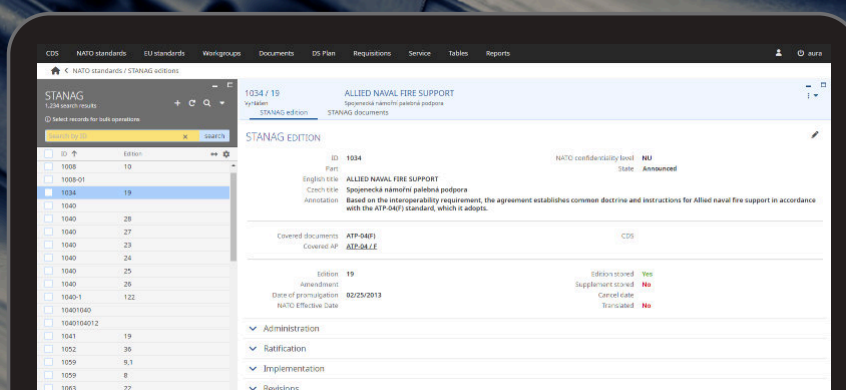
CDS NATO standards EU standards Workgroups Documents DS Plan Requisitions Service Tables Reports aura

NATO standards / STANAG editions

STANAG
1,234 search results
Select records for bulk operations

Search by ID Search

| ID ↑ | Edition |
|---|---|
| 1008 | 10 |
| 1008-01 | |
| 1034 | 19 |
| 1040 | |
| 1040 | 28 |
| 1040 | 27 |
| 1040 | 23 |
| 1040 | 24 |
| 1040 | 25 |
| 1040 | 26 |
| 1040-1 | 122 |
| 10401040 | |
| 1040104012 | |
| 1041 | 19 |
| 1052 | 36 |
| 1059 | 9,1 |
| 1059 | 8 |
| 1063 | 22 |

1034 / 19
Vyřízen
ALLIED NAVAL FIRE SUPPORT
Spojenecká námořní palebná podpora

STANAG edition STANAG documents

STANAG EDITION

ID 1034
Part
English title ALLIED NAVAL FIRE SUPPORT
Czech title Spojenecká námořní palebná podpora
Annotation Based on the interoperability requirement, the agreement establishes common doctrine and instructions for Allied naval fire support in accordance with the ATP-04(F) standard, which it adopts.
NATO confidentiality level NU
State Announced

Covered documents ATP-04(F)
Covered AP ATP-04 / F
CDS

Edition 19
Amendment
Date of promulgation 02/25/2013
NATO Effective Date
Edition stored Yes
Supplement stored No
Cancel date
Translated No

Administration
Ratification
Implementation
Revisions